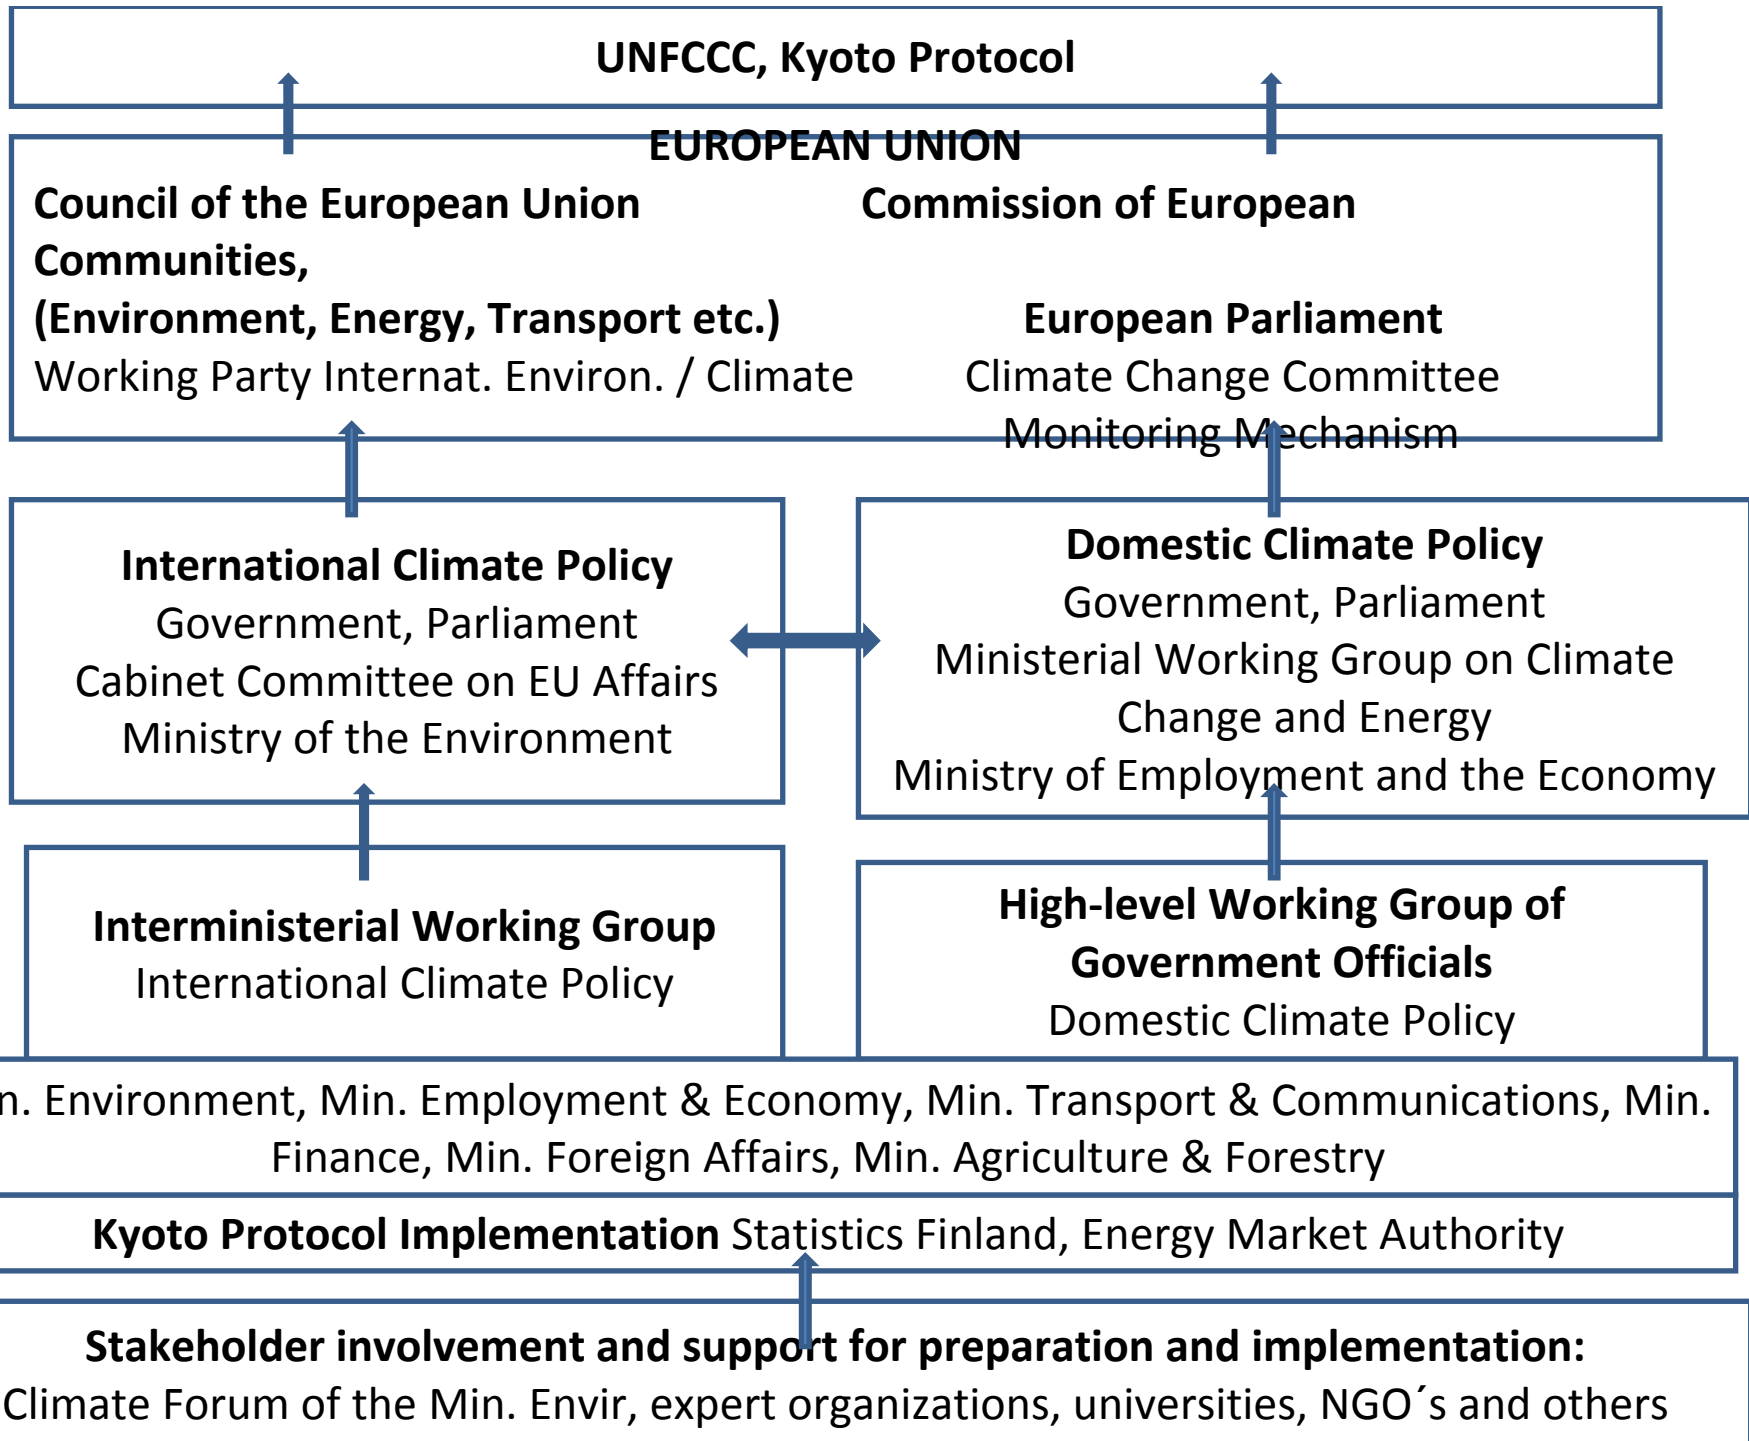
UNFCCC, Kyoto Protocol

EUROPEAN UNION

Council of the European Union

Commission of European Communities,

(Environment, Energy, Transport etc.)

Working Party Internat. Environ. / Climate

European Parliament

Climate Change Committee

Monitoring Mechanism

International Climate Policy
Government, Parliament
Cabinet Committee on EU Affairs
Ministry of the Environment

Domestic Climate Policy
Government, Parliament
Ministerial Working Group on Climate Change and Energy
Ministry of Employment and the Economy

Interministerial Working Group
International Climate Policy

High-level Working Group of Government Officials
Domestic Climate Policy

n. Environment, Min. Employment & Economy, Min. Transport & Communications, Min. Finance, Min. Foreign Affairs, Min. Agriculture & Forestry

Kyoto Protocol Implementation Statistics Finland, Energy Market Authority

Stakeholder involvement and support for preparation and implementation:
Climate Forum of the Min. Envir, expert organizations, universities, NGO´s and others